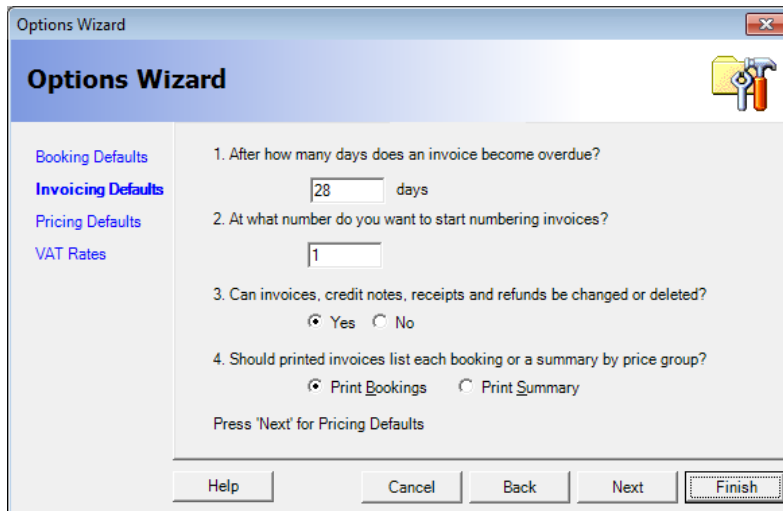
Options Wizard

Options Wizard

Booking Defaults
Invoicing Defaults
Pricing Defaults
VAT Rates

1. After how many days does an invoice become overdue?

28 days

2. At what number do you want to start numbering invoices?

1

3. Can invoices, credit notes, receipts and refunds be changed or deleted?

Yes No

4. Should printed invoices list each booking or a summary by price group?

Print Bookings Print Summary

Press 'Next' for Pricing Defaults

Help Cancel Back Next Finish